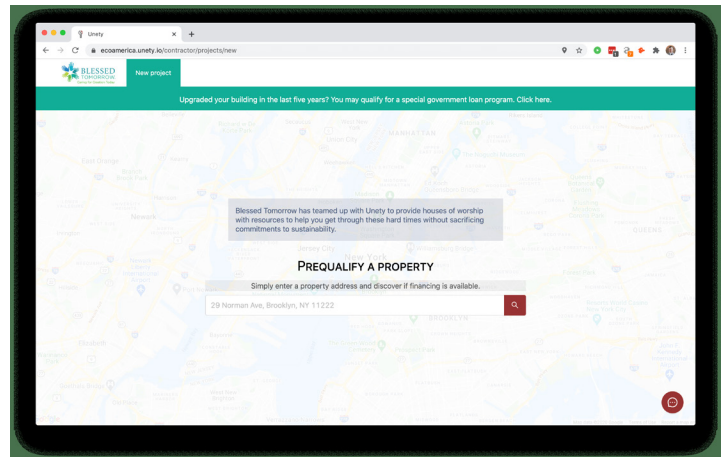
Unety
ecoamerica.unety.io/contractor/projects/new
BLESSED TOMORROW
New project
Upgraded your building in the last five years? You may qualify for a special government loan program. Click here.
MANHATTAN
Newark
Jersey City
New York
BROOKLYN
QUEENS
Blessed Tomorrow has teamed up with Unety to provide houses of worship with resources to help you get through these hard times without sacrificing commitments to sustainability.
PREQUALIFY A PROPERTY
Simply enter a property address and discover if financing is available.
29 Norman Ave, Brooklyn, NY 11222